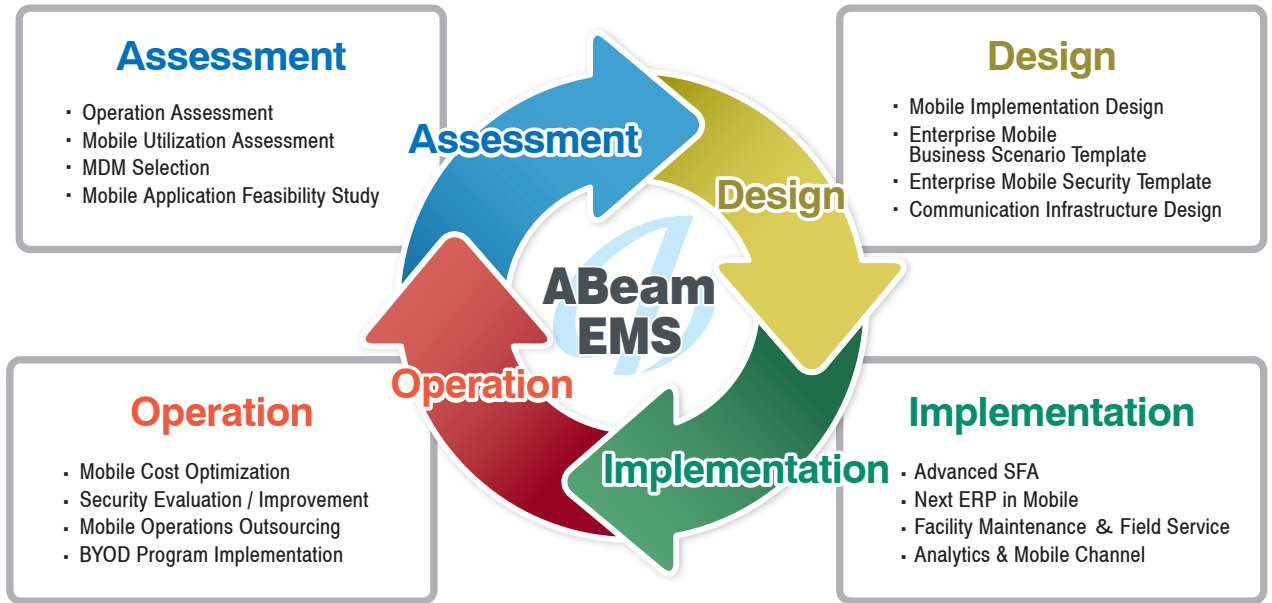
Assessment

・ Operation Assessment
・ Mobile Utilization Assessment
・ MDM Selection
・ Mobile Application Feasibility Study

Design

・ Mobile Implementation Design
・ Enterprise Mobile Business Scenario Template
・ Enterprise Mobile Security Template
・ Communication Infrastructure Design

Assessment

Design

ABeam EMS

Operation

Implementation

Operation

・ Mobile Cost Optimization
・ Security Evaluation / Improvement
・ Mobile Operations Outsourcing
・ BYOD Program Implementation

Implementation

・ Advanced SFA
・ Next ERP in Mobile
・ Facility Maintenance ＆ Field Service
・ Analytics & Mobile Channel